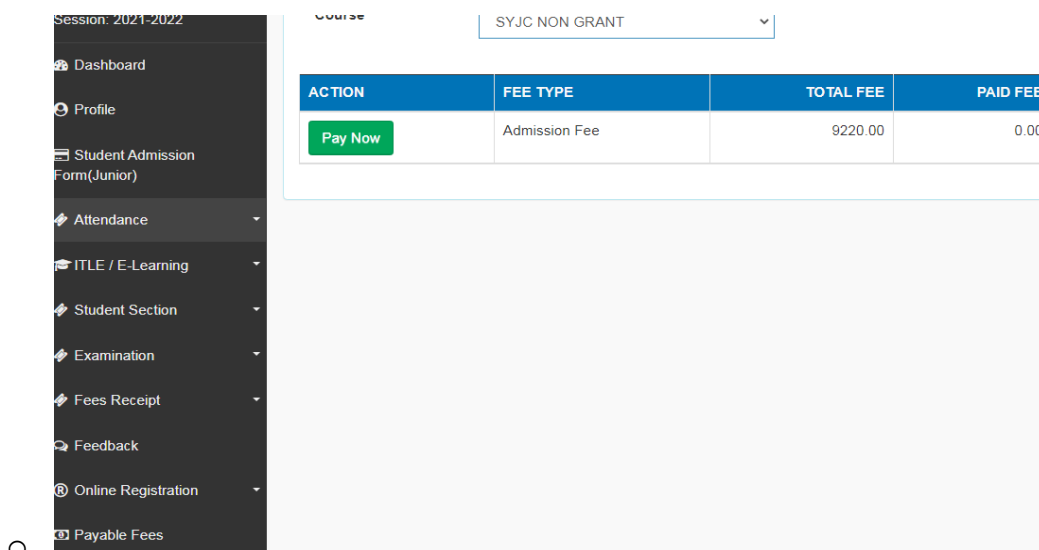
Session: 2021-2022

Dashboard

Profile

Student Admission Form(Junior)

Attendance

ITLE / E-Learning

Student Section

Examination

Fees Receipt

Feedback

Online Registration

Payable Fees

Course

SYJC NON GRANT

| ACTION | FEE TYPE | TOTAL FEE | PAID FEE |
|---|---|---|---|
| Pay Now | Admission Fee | 9220.00 | 0.00 |